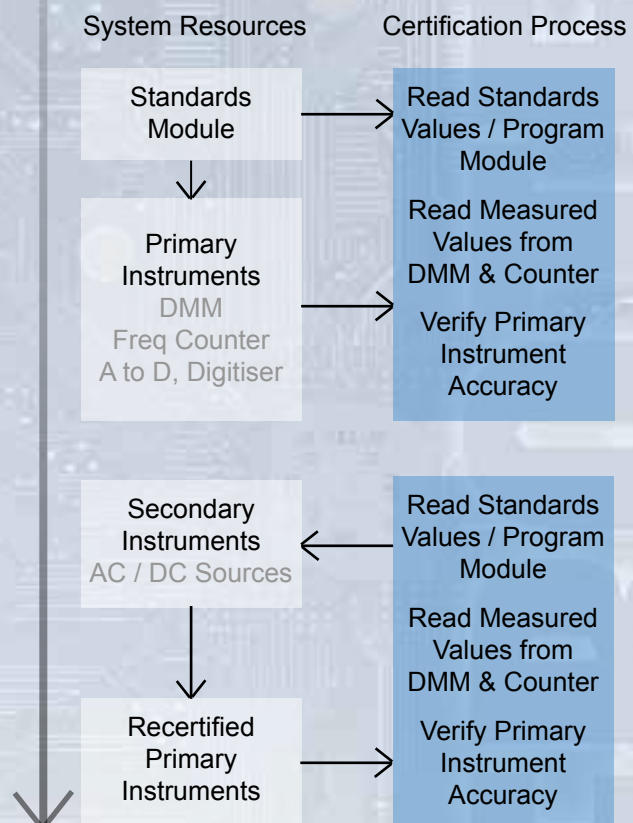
System Resources

Certification Process

Standards Module

Read Standards Values / Program Module

Primary Instruments
DMM
Freq Counter
A to D, Digitiser

Read Measured Values from DMM & Counter

Verify Primary Instrument Accuracy

Secondary Instruments
AC / DC Sources

Read Standards Values / Program Module

Read Measured Values from DMM & Counter

Verify Primary Instrument Accuracy

Recertified Primary Instruments